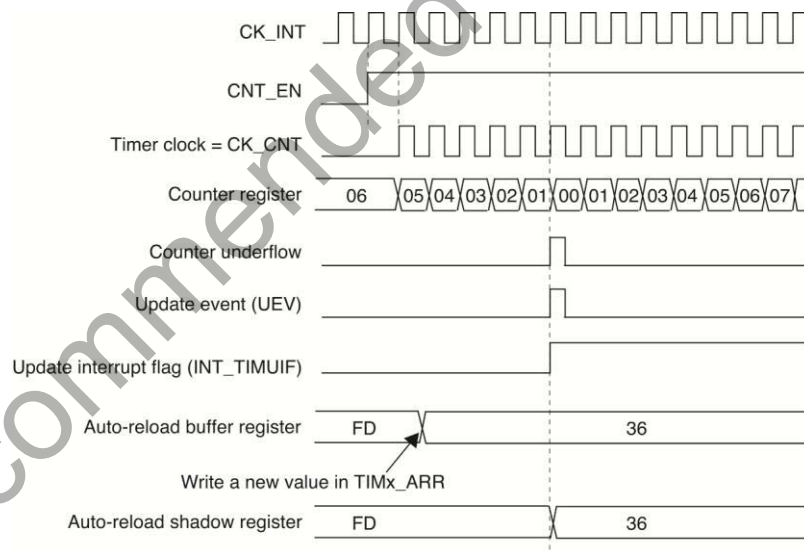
CK_INT

CNT_EN

Timer clock = CK_CNT

Counter register 06 05 04 03 02 01 00 01 02 03 04 05 06 07

Counter underflow

Update event (UEV)

Update interrupt flag (INT_TIMUIF)

Auto-reload buffer register FD 36

Write a new value in TIMx_ARR

Auto-reload shadow register FD 36

commended